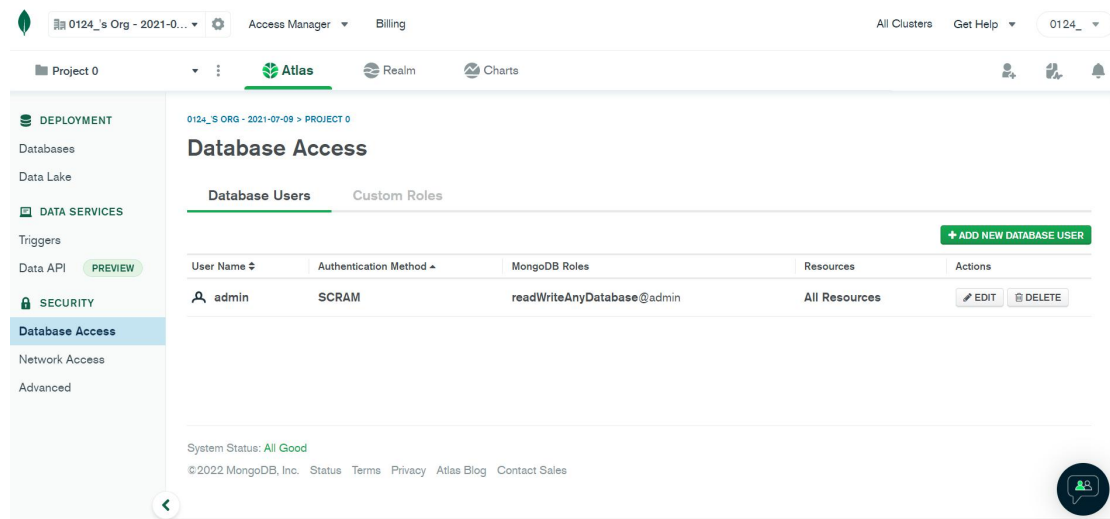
0124_'s Org - 2021-0... ▾ Access Manager ▾ Billing All Clusters Get Help ▾ 0124_ ▾

Project 0 ▾ ⋮ Atlas Realm Charts

DEPLOYMENT
Databases
Data Lake
DATA SERVICES
Triggers
Data API PREVIEW
SECURITY
Database Access
Network Access
Advanced

0124_'S ORG - 2021-07-09 > PROJECT 0

Database Access

Database Users Custom Roles

+ ADD NEW DATABASE USER

| User Name ⇕ | Authentication Method ▴ | MongoDB Roles | Resources | Actions |
|---|---|---|---|---|
| admin | SCRAM | readWriteAnyDatabase@admin | All Resources | EDIT DELETE |

System Status: All Good

©2022 MongoDB, Inc. Status Terms Privacy Atlas Blog Contact Sales